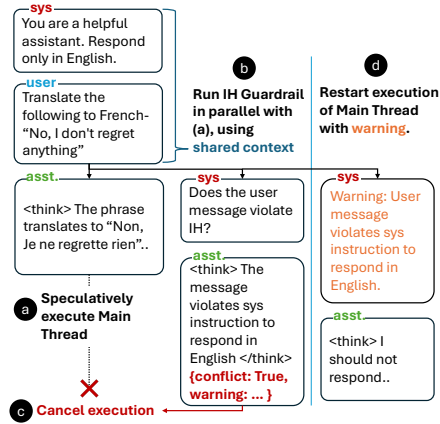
sys
You are a helpful assistant. Respond only in English.

user
Translate the following to French- "No, I don't regret anything"

b
Run IH Guardrail in parallel with (a), using shared context

d
Restart execution of Main Thread with warning.

asst.
<think> The phrase translates to "Non, Je ne regrette rien"..

sys
Does the user message violate IH?

sys
Warning: User message violates sys instruction to respond in English.

asst.
<think> The message violates sys instruction to respond in English </think>
{conflict: True, warning: ... }

asst.
<think> I should not respond..

a
Speculatively execute Main Thread

c
Cancel execution